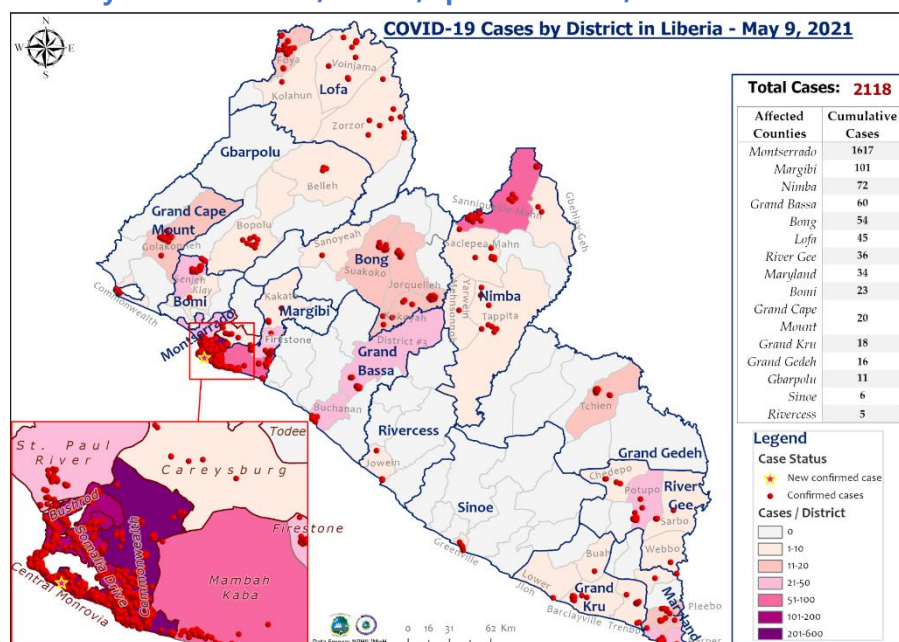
COVID-19 Cases by District in Liberia - May 9, 2021

Total Cases: 2118

| Affected Counties | Cumulative Cases |
|---|---|
| Montserrado | 1617 |
| Margibi | 101 |
| Nimba | 72 |
| Grand Bassa | 60 |
| Bong | 54 |
| Lofa | 45 |
| River Gee | 36 |
| Maryland | 34 |
| Bomi | 23 |
| Grand Cape Mount | 20 |
| Grand Kru | 18 |
| Grand Gedeh | 16 |
| Gbarpolu | 11 |
| Sinoe | 6 |
| Rivercess | 5 |

Legend
Case Status
New confirmed case
Confirmed cases
Cases / District
0
1-10
11-20
21-50
51-100
101-200
201-600

N
W E
S

Foya
Voinjama
Kolahun
Lofa
Zorzor
Gbarpolu
Belleh
Grand Cape Mount
Bopolu
Golakonneh
Senjeh
Klay
Bomi
Commonwealth
Montserrado
Margibi
Kakata
Firestone
Sanoyeah
Bong
Suakoko
Jorquelleh
Kpaai
District #3
Grand Bassa
Buchanan
Sanniquellie Mahn
Saclepea Mahn
Gbehlay-Geh
Yarwein
Mehnsonnoh
Nimba
Tappita
Rivercess
Jowein
Tchien
Grand Gedeh
Chedepo
Potupo
River Gee
Sarbo
Webbo
Sinoe
Greenville
Buah
Lower Jloh
Grand Kru
Barclayville
Trenbo
Maryland
Pleebo

St. Paul River
Todee
Careysburg
Bushrod
Somalia Drive
Commonwealth
Firestone
Central Monrovia
Mamba Kaba

0 16 31 62 Km
Data Source: NPHIL/MoH